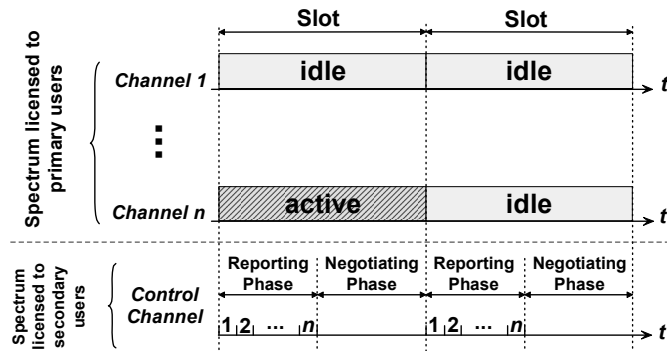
Slot

Slot

Spectrum licensed to primary users

Channel 1

idle

idle

t

⋮

Channel n

active

idle

t

Spectrum licensed to secondary users

Control Channel

Reporting Phase

Negotiating Phase

Reporting Phase

Negotiating Phase

1 2 ... n

1 2 ... n

t